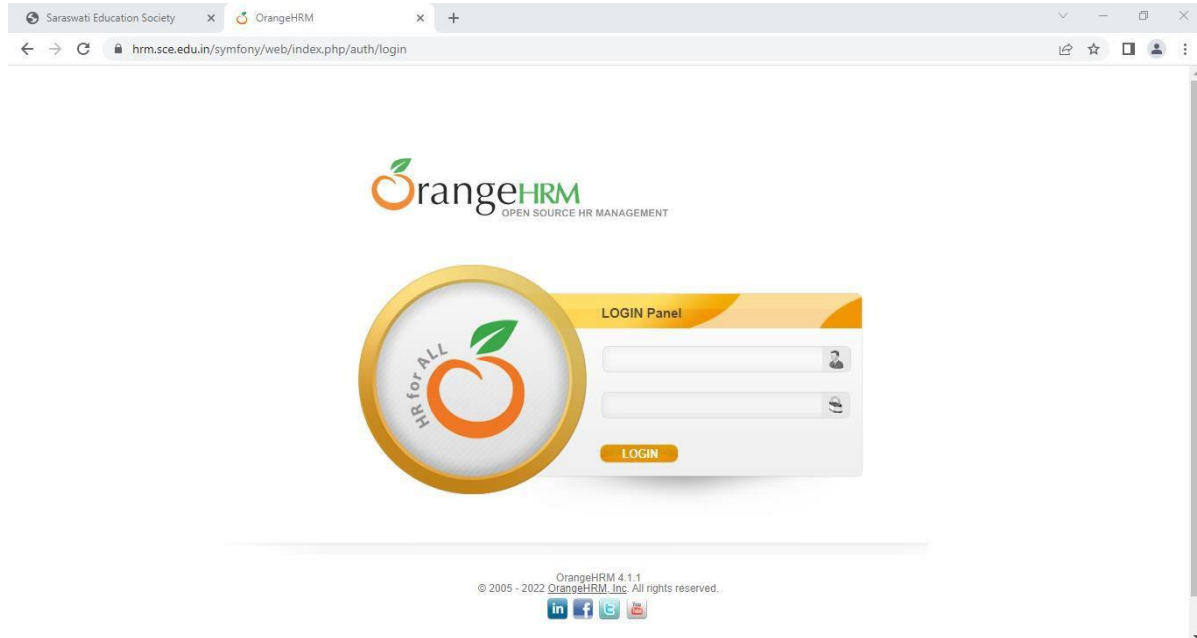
Saraswati Education Society × OrangeHRM × +

hrm.sce.edu.in/symfony/web/index.php/auth/login

OrangeHRM
OPEN SOURCE HR MANAGEMENT

HR for ALL

LOGIN Panel

LOGIN

OrangeHRM 4.1.1
© 2005 - 2022 OrangeHRM, Inc. All rights reserved.

in